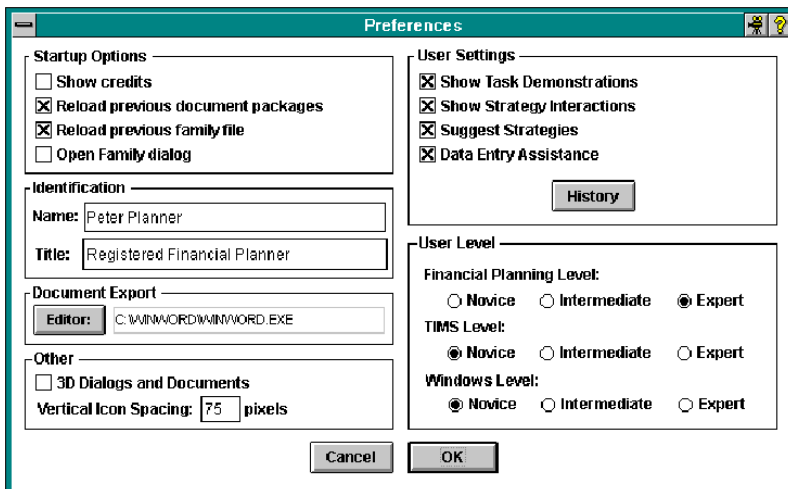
Preferences

Startup Options
Show credits
Reload previous document packages
Reload previous family file
Open Family dialog

Identification
Name: Peter Planner
Title: Registered Financial Planner

Document Export
Editor: C:\WINWORD\WINWORD.EXE

Other
3D Dialogs and Documents
Vertical Icon Spacing: 75 pixels

User Settings
Show Task Demonstrations
Show Strategy Interactions
Suggest Strategies
Data Entry Assistance
History

User Level
Financial Planning Level:
Novice Intermediate Expert
TIMS Level:
Novice Intermediate Expert
Windows Level:
Novice Intermediate Expert

Cancel OK